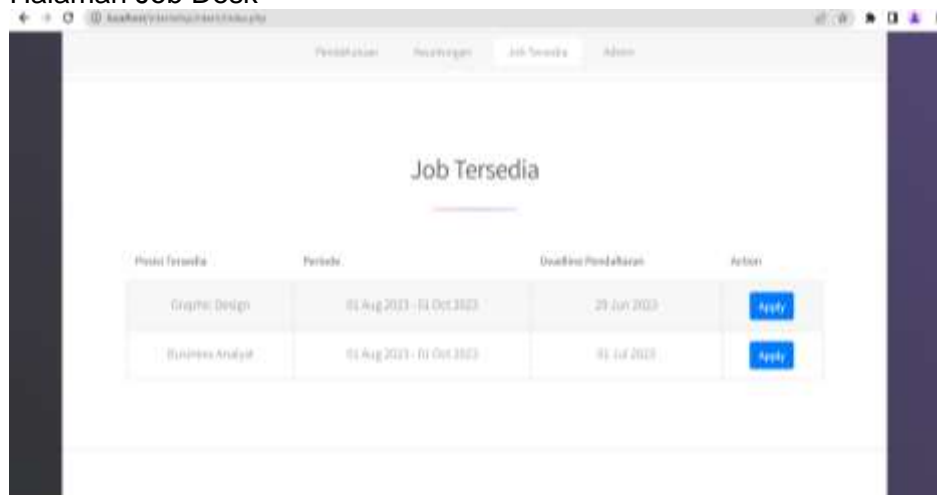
Halaman Job Desk

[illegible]

Pendaftaran Keuntungan Job Tersedia Admin

Job Tersedia

| Posisi Tersedia | Periode | Deadline Pendaftaran | Action |
|---|---|---|---|
| Graphic Design | 01 Aug 2023 - 01 Oct 2023 | 29 Jun 2023 | Apply |
| Business Analyst | 01 Aug 2023 - 01 Oct 2023 | 01 Jul 2023 | Apply |